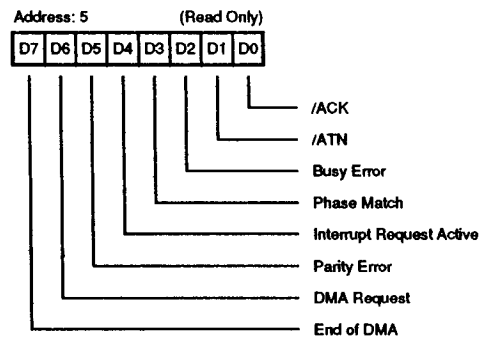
Address: 5 (Read Only)

| D7 | D6 | D5 | D4 | D3 | D2 | D1 | D0 |
|---|---|---|---|---|---|---|---|

/ACK

/ATN

Busy Error

Phase Match

Interrupt Request Active

Parity Error

DMA Request

End of DMA